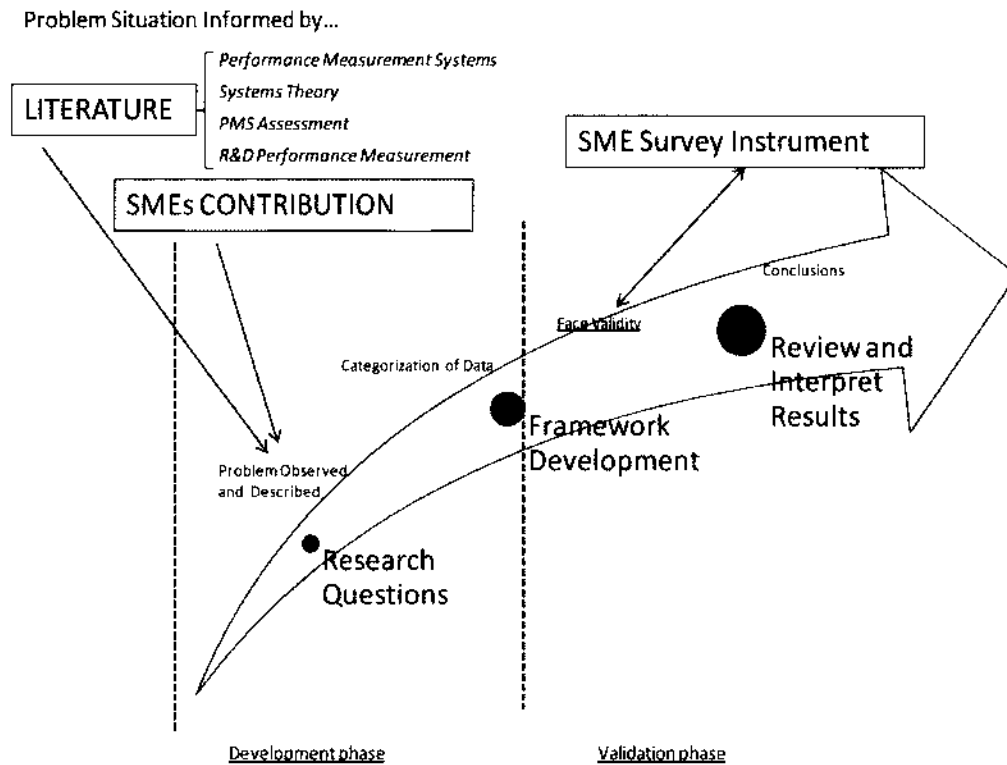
Problem Situation Informed by...

LITERATURE

Performance Measurement Systems
Systems Theory
PMS Assessment
R&D Performance Measurement

SME Survey Instrument

SMEs CONTRIBUTION

Conclusions

Face Validity

Review and Interpret Results

Categorization of Data

Framework Development

Problem Observed and Described

Research Questions

Development phase

Validation phase